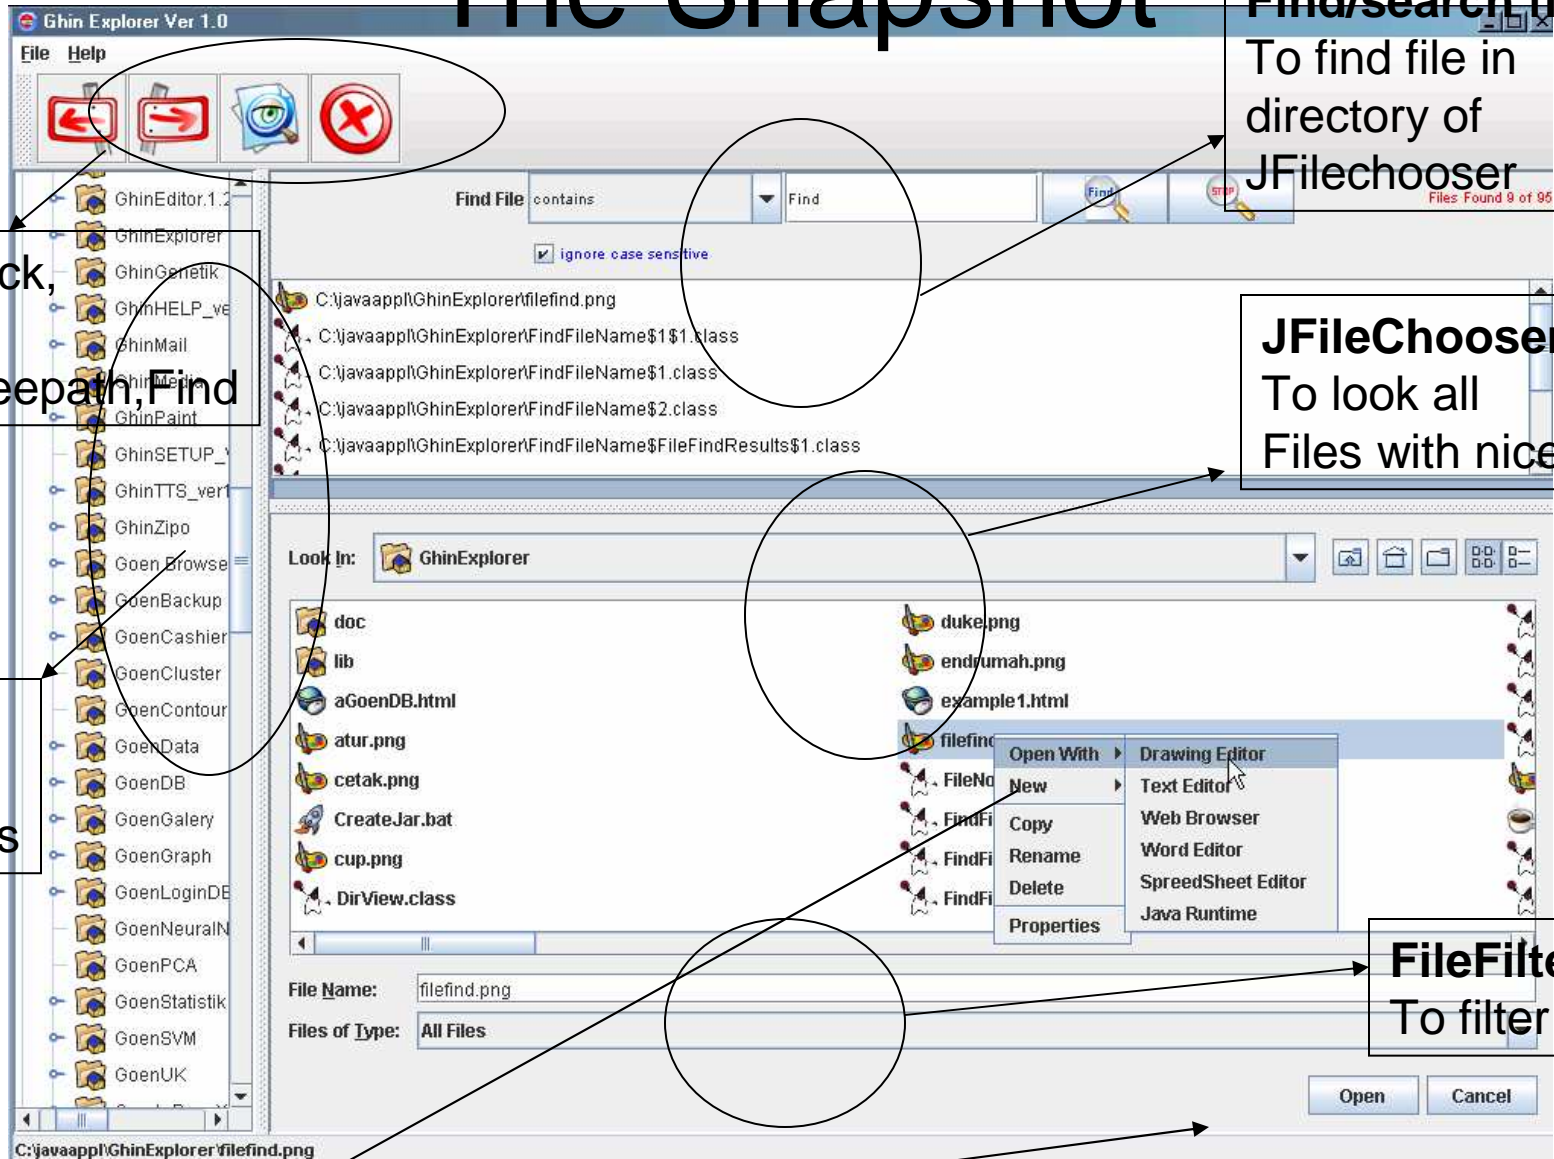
Ghin Explorer Ver 1.0

The Snapshot

File Help

Find/search fi

To find file in directory of JFilechooser

GhinEditor.1.2
GhinExplorer
GhinGenetik
GhinHELP_ve
GhinMail
GhinMedia
GhinPaint
GhinSETUP_
GhinTTS_ver1
GhinZipo
Goen Browse
GoenBackup
GoenCashier
GoenCluster
GoenContour
GoenData
GoenDB
GoenGalery
GoenGraph
GoenLoginDB
GoenNeuralN
GoenPCA
GoenStatistik
GoenSVM
GoenUK

ck,

eepath,Find

s

Find File contains Find

Find STOP

Files Found 9 of 95

ignore case sensitive

C:\javaappl\GhinExplorer\filefind.png
C:\javaappl\GhinExplorer\FindFileName$1$1.class
C:\javaappl\GhinExplorer\FindFileName$1.class
C:\javaappl\GhinExplorer\FindFileName$2.class
C:\javaappl\GhinExplorer\FindFileName$FileFindResults$1.class

JFileChooser

To look all Files with nice

Look In: GhinExplorer

doc
lib
aGoenDB.html
atur.png
cetak.png
CreateJar.bat
cup.png
DirView.class

duke.png
endrumah.png
example1.html
filefind
FileNo
FindFi
FindFi
FindFi

Open With
New
Copy
Rename
Delete
Properties

Drawing Editor
Text Editor
Web Browser
Word Editor
SpreedSheet Editor
Java Runtime

FileFilte

To filter

File Name: filefind.png

Files of Type: All Files

Open Cancel

C:\javaappl\GhinExplorer\filefind.png